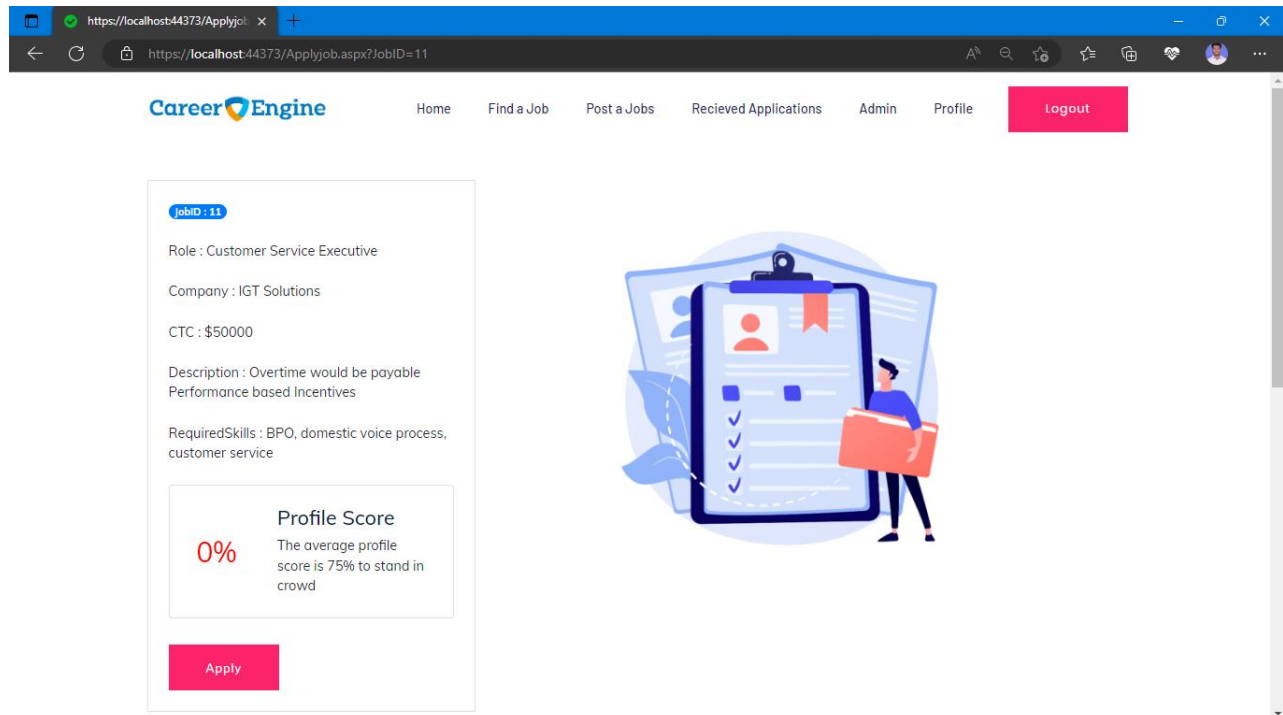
https://localhost:44373/Applyjob ×

https://localhost:44373/Applyjob.aspx?JobID=11

CareerEngine

Home Find a Job Post a Jobs Recieved Applications Admin Profile Logout

JobID : 11

Role : Customer Service Executive

Company : IGT Solutions

CTC : $50000

Description : Overtime would be payable Performance based Incentives

RequiredSkills : BPO, domestic voice process, customer service

0%

Profile Score

The average profile score is 75% to stand in crowd

Apply